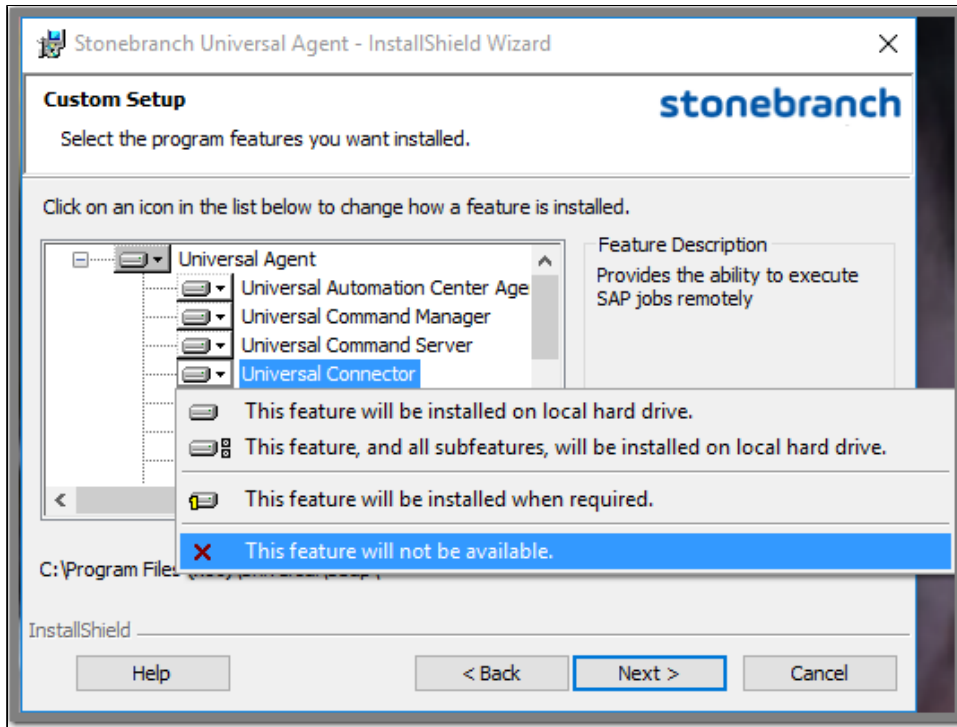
Stonebranch Universal Agent - InstallShield Wizard

Custom Setup

Select the program features you want installed.

stonebranch

Click on an icon in the list below to change how a feature is installed.

Universal Agent
Universal Automation Center Age
Universal Command Manager
Universal Command Server
Universal Connector

Feature Description

Provides the ability to execute SAP jobs remotely

This feature will be installed on local hard drive.
This feature, and all subfeatures, will be installed on local hard drive.
This feature will be installed when required.
This feature will not be available.

C:\Program Files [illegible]

InstallShield

Help
< Back
Next >
Cancel